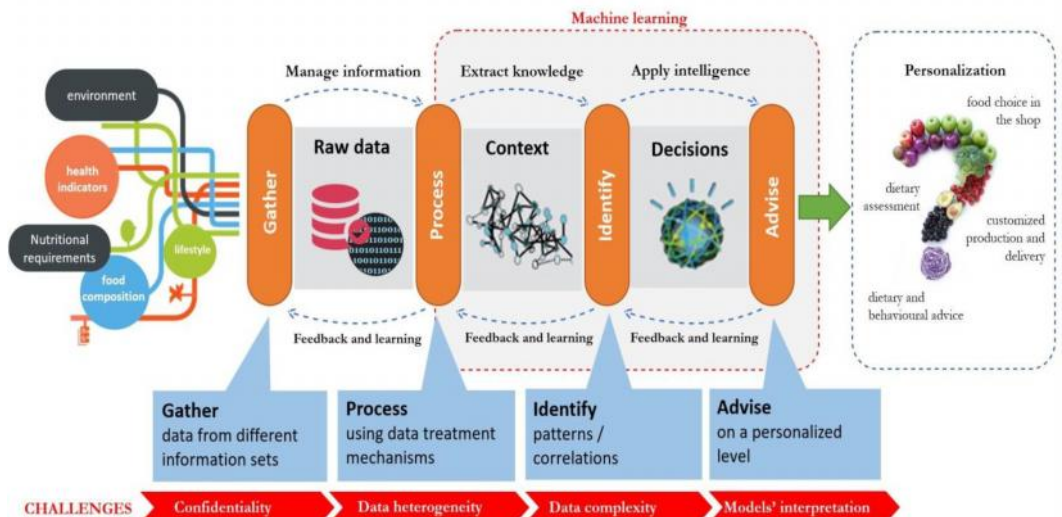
Machine learning

environment

health indicators

Nutritional requirements

lifestyle

food composition

Manage information

Extract knowledge

Apply intelligence

Gather

Raw data

Process

Context

Identify

Decisions

Advise

Feedback and learning

Feedback and learning

Feedback and learning

Personalization

food choice in the shop

dietary assessment

customized production and delivery

dietary and behavioural advice

**Gather**
data from different information sets

**Process**
using data treatment mechanisms

**Identify**
patterns / correlations

**Advise**
on a personalized level

CHALLENGES

Confidentiality

Data heterogeneity

Data complexity

Models' interpretation